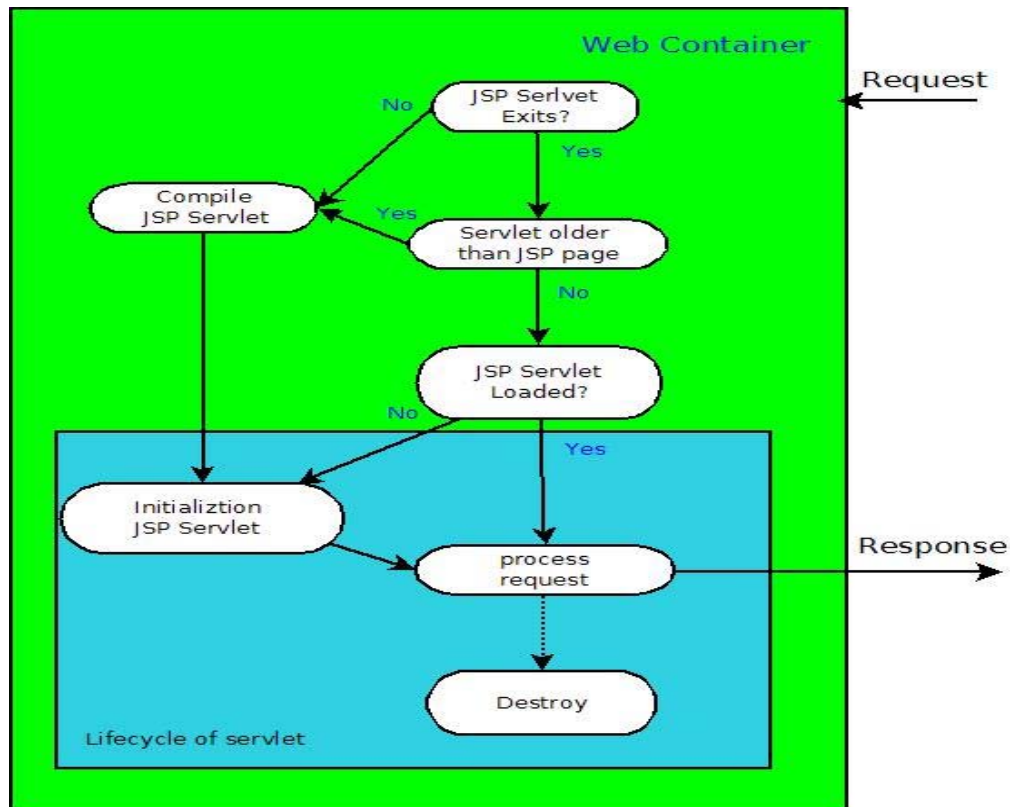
Web Container

Request

No

JSP Serlvet Exits?

Yes

Compile JSP Servlet

Yes

Servlet older than JSP page

No

JSP Servlet Loaded?

No

Yes

Initializtion JSP Servlet

process request

Response

Destroy

Lifecycle of servlet